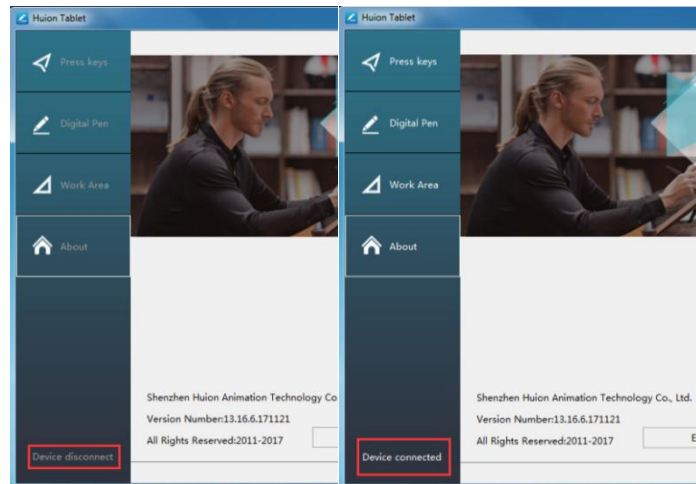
Huion Tablet

Press keys

Digital Pen

Work Area

About

Shenzhen Huion Animation Technology Co

Version Number:13.16.6.171121

All Rights Reserved:2011-2017

Device disconnect

Huion Tablet

Press keys

Digital Pen

Work Area

About

Shenzhen Huion Animation Technology Co., Ltd.

Version Number:13.16.6.171121

All Rights Reserved:2011-2017

Device connected